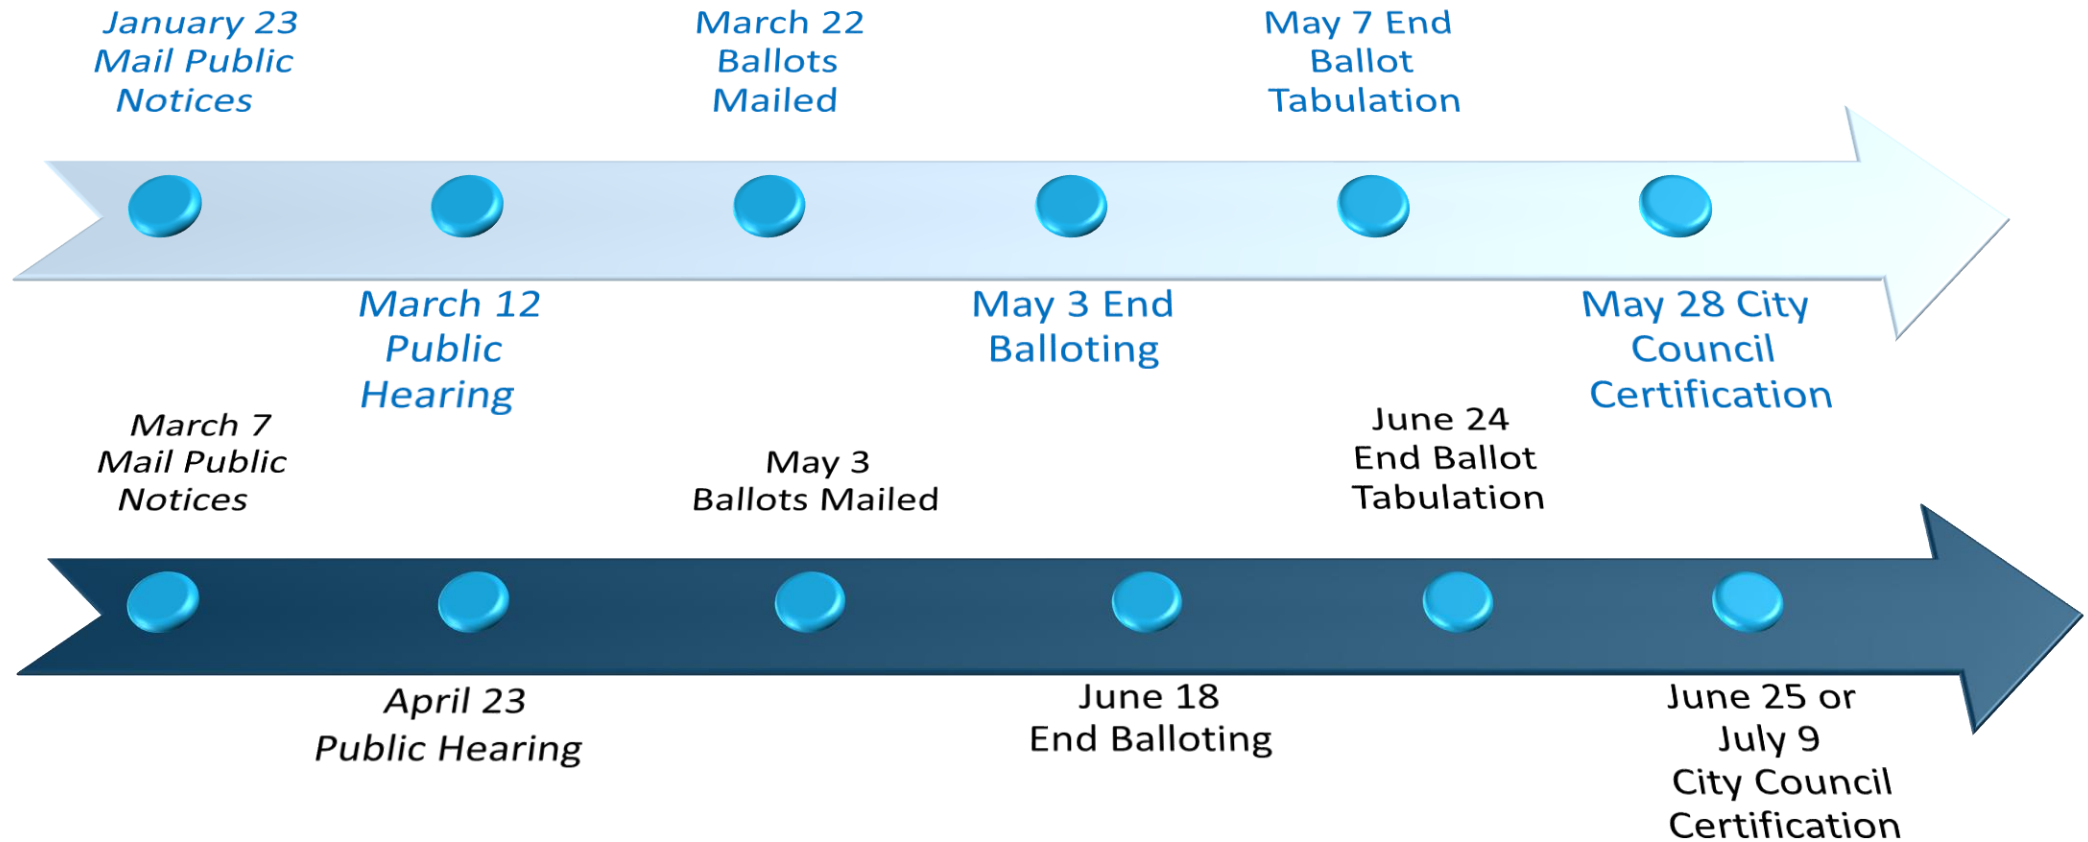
January 23
Mail Public
Notices

March 22
Ballots
Mailed

May 7 End
Ballot
Tabulation

March 12
Public
Hearing

May 3 End
Balloting

May 28 City
Council
Certification

March 7
Mail Public
Notices

May 3
Ballots Mailed

June 24
End Ballot
Tabulation

April 23
Public Hearing

June 18
End Balloting

June 25 or
July 9
City Council
Certification